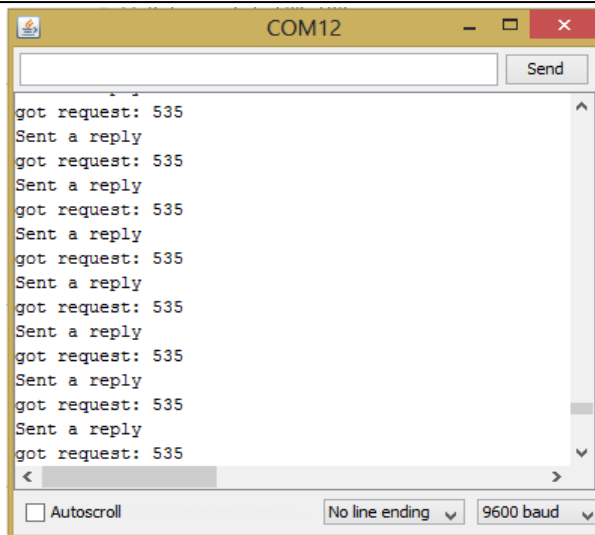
COM12

Send

got request: 535
Sent a reply
got request: 535
Sent a reply
got request: 535
Sent a reply
got request: 535
Sent a reply
got request: 535
Sent a reply
got request: 535
Sent a reply
got request: 535
Sent a reply
got request: 535

Autoscroll

No line ending

9600 baud